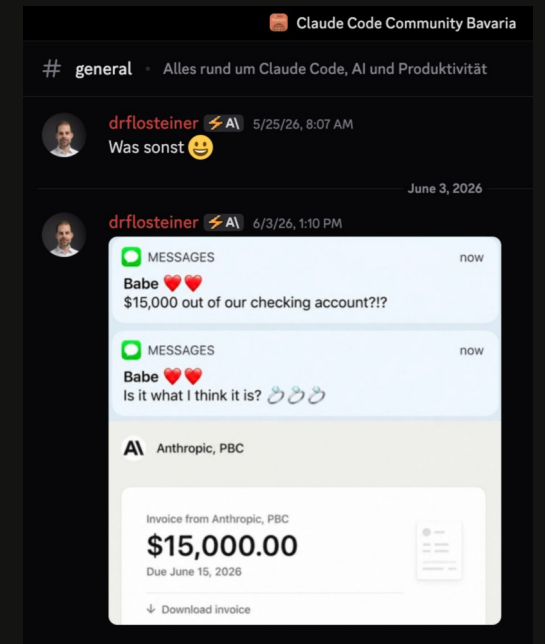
Claude Code Community Bavaria

# general • Alles rund um Claude Code, AI und Produktivität

drflosteiner ⚡A\ 5/25/26, 8:07 AM
Was sonst 😀

June 3, 2026

drflosteiner ⚡A\ 6/3/26, 1:10 PM

MESSAGES now
Babe ❤️❤️
$15,000 out of our checking account?!?

MESSAGES now
Babe ❤️❤️
Is it what I think it is? 💍💍💍

A\ Anthropic, PBC

Invoice from Anthropic, PBC
$15,000.00
Due June 15, 2026

↓ Download invoice